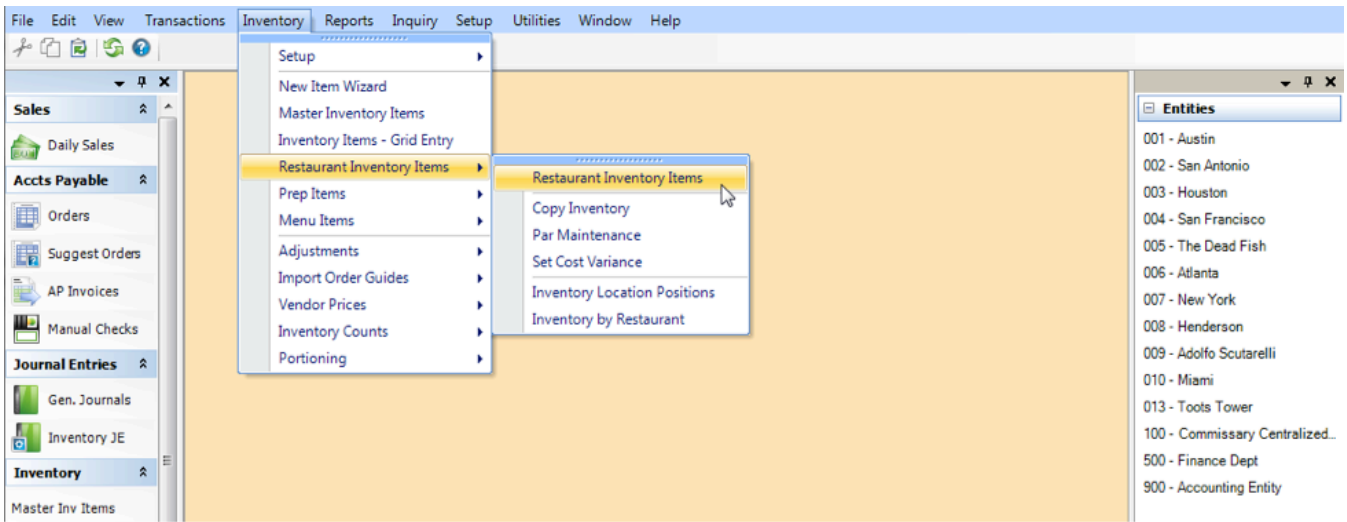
File Edit View Transactions Inventory Reports Inquiry Setup Utilities Window Help

Sales
Daily Sales
Accts Payable
Orders
Suggest Orders
AP Invoices
Manual Checks
Journal Entries
Gen. Journals
Inventory JE
Inventory
Master Inv Items

Setup
New Item Wizard
Master Inventory Items
Inventory Items - Grid Entry
Restaurant Inventory Items
Prep Items
Menu Items
Adjustments
Import Order Guides
Vendor Prices
Inventory Counts
Portioning

Restaurant Inventory Items
Copy Inventory
Par Maintenance
Set Cost Variance
Inventory Location Positions
Inventory by Restaurant

Entities
001 - Austin
002 - San Antonio
003 - Houston
004 - San Francisco
005 - The Dead Fish
006 - Atlanta
007 - New York
008 - Henderson
009 - Adolfo Scutarelli
010 - Miami
013 - Toots Tower
100 - Commissary Centralized...
500 - Finance Dept
900 - Accounting Entity